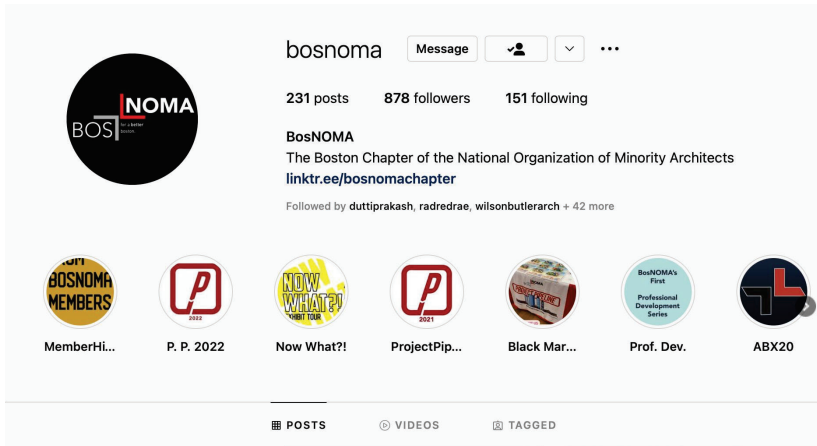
bosnoma Message

231 posts 878 followers 151 following

BosNOMA
The Boston Chapter of the National Organization of Minority Architects
linktr.ee/bosnomachapter

Followed by duttiprakash, radredrae, wilsonbutlerarch + 42 more

BOS NOMA for a better boston

BOSNOMA MEMBERS
MemberHi...

2022
P. P. 2022

NOW WHAT?!
Now What?!

2021
ProjectPip...

Black Mar...

BosNOMA's First Professional Development Series
Prof. Dev.

ABX20

POSTS VIDEOS TAGGED